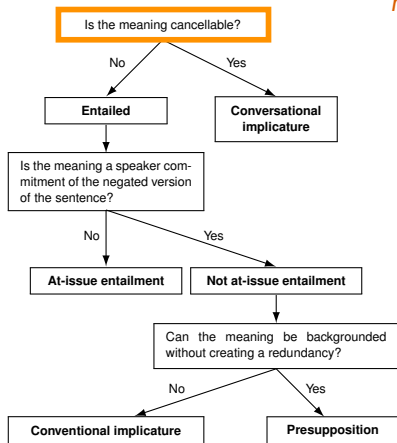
Is the meaning cancellable?

No

Yes

Entailed

Conversational implicature

Is the meaning a speaker commitment of the negated version of the sentence?

No

Yes

At-issue entailment

Not at-issue entailment

Can the meaning be backgrounded without creating a redundancy?

No

Yes

Conventional implicature

Presupposition